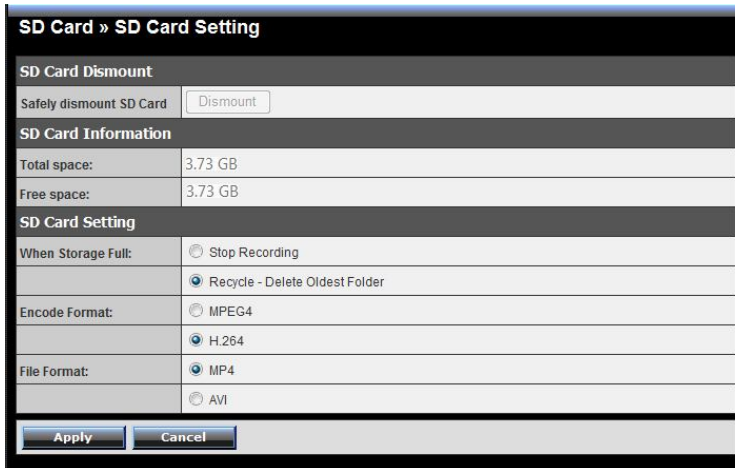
SD Card » SD Card Setting

SD Card Dismount

Safely dismount SD Card | Dismount

SD Card Information

Total space: 3.73 GB

Free space: 3.73 GB

SD Card Setting

When Storage Full: Stop Recording

Recycle - Delete Oldest Folder

Encode Format: MPEG4

H.264

File Format: MP4

AVI

Apply Cancel